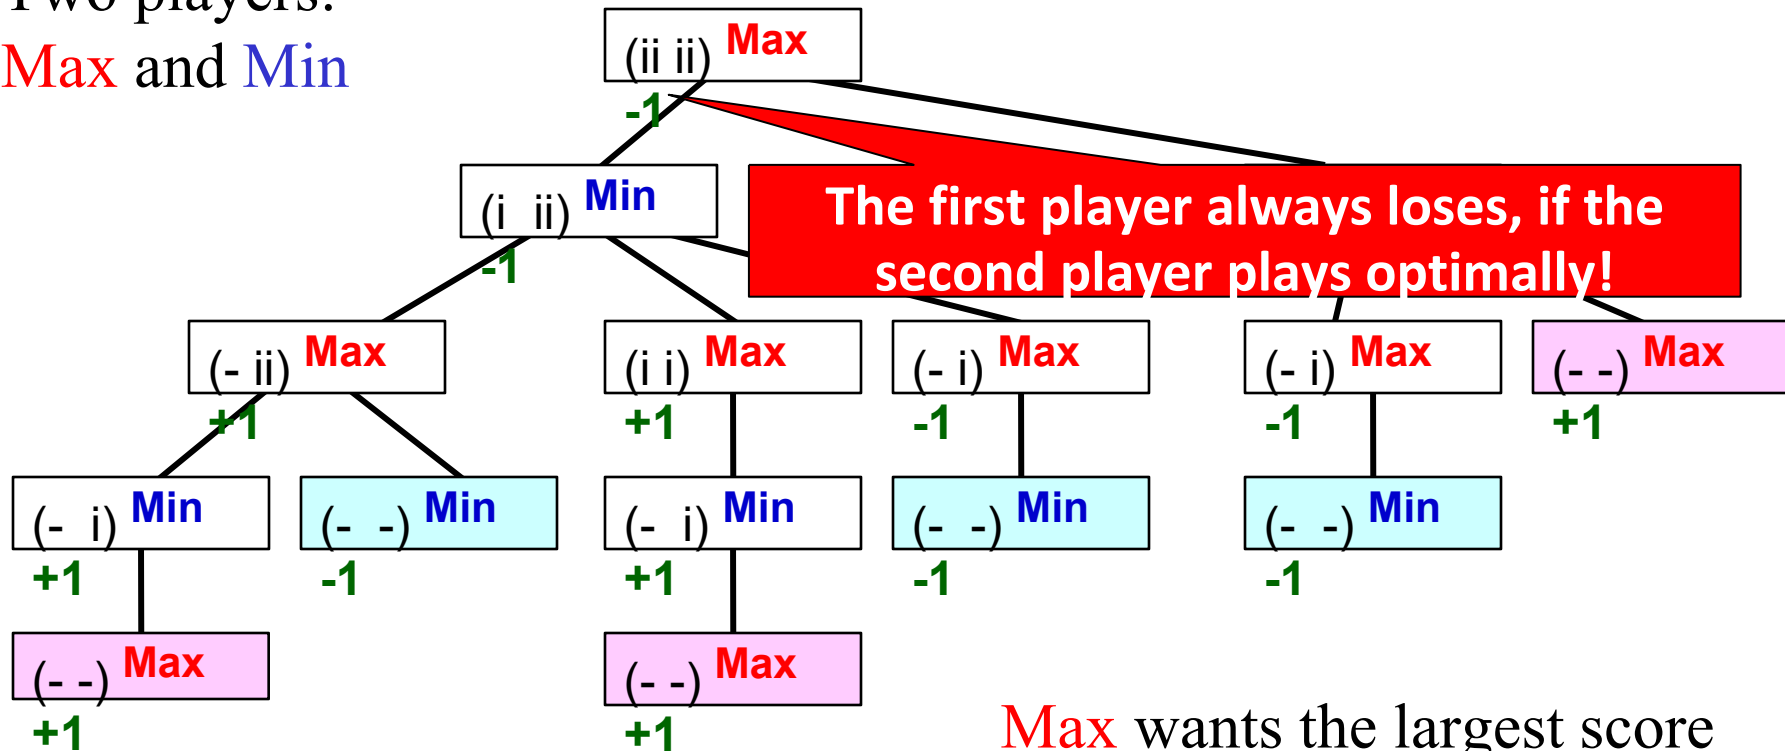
Two players:
Max and Min

(ii ii) Max
-1

(i ii) Min
-1

The first player always loses, if the second player plays optimally!

(- ii) Max
+1

(i i) Max
+1

(- i) Max
-1

(- i) Max
-1

(- -) Max
+1

(- i) Min
+1

(- -) Min
-1

(- i) Min
+1

(- -) Min
-1

(- -) Min
-1

(- -) Max
+1

(- -) Max
+1

Max wants the largest score